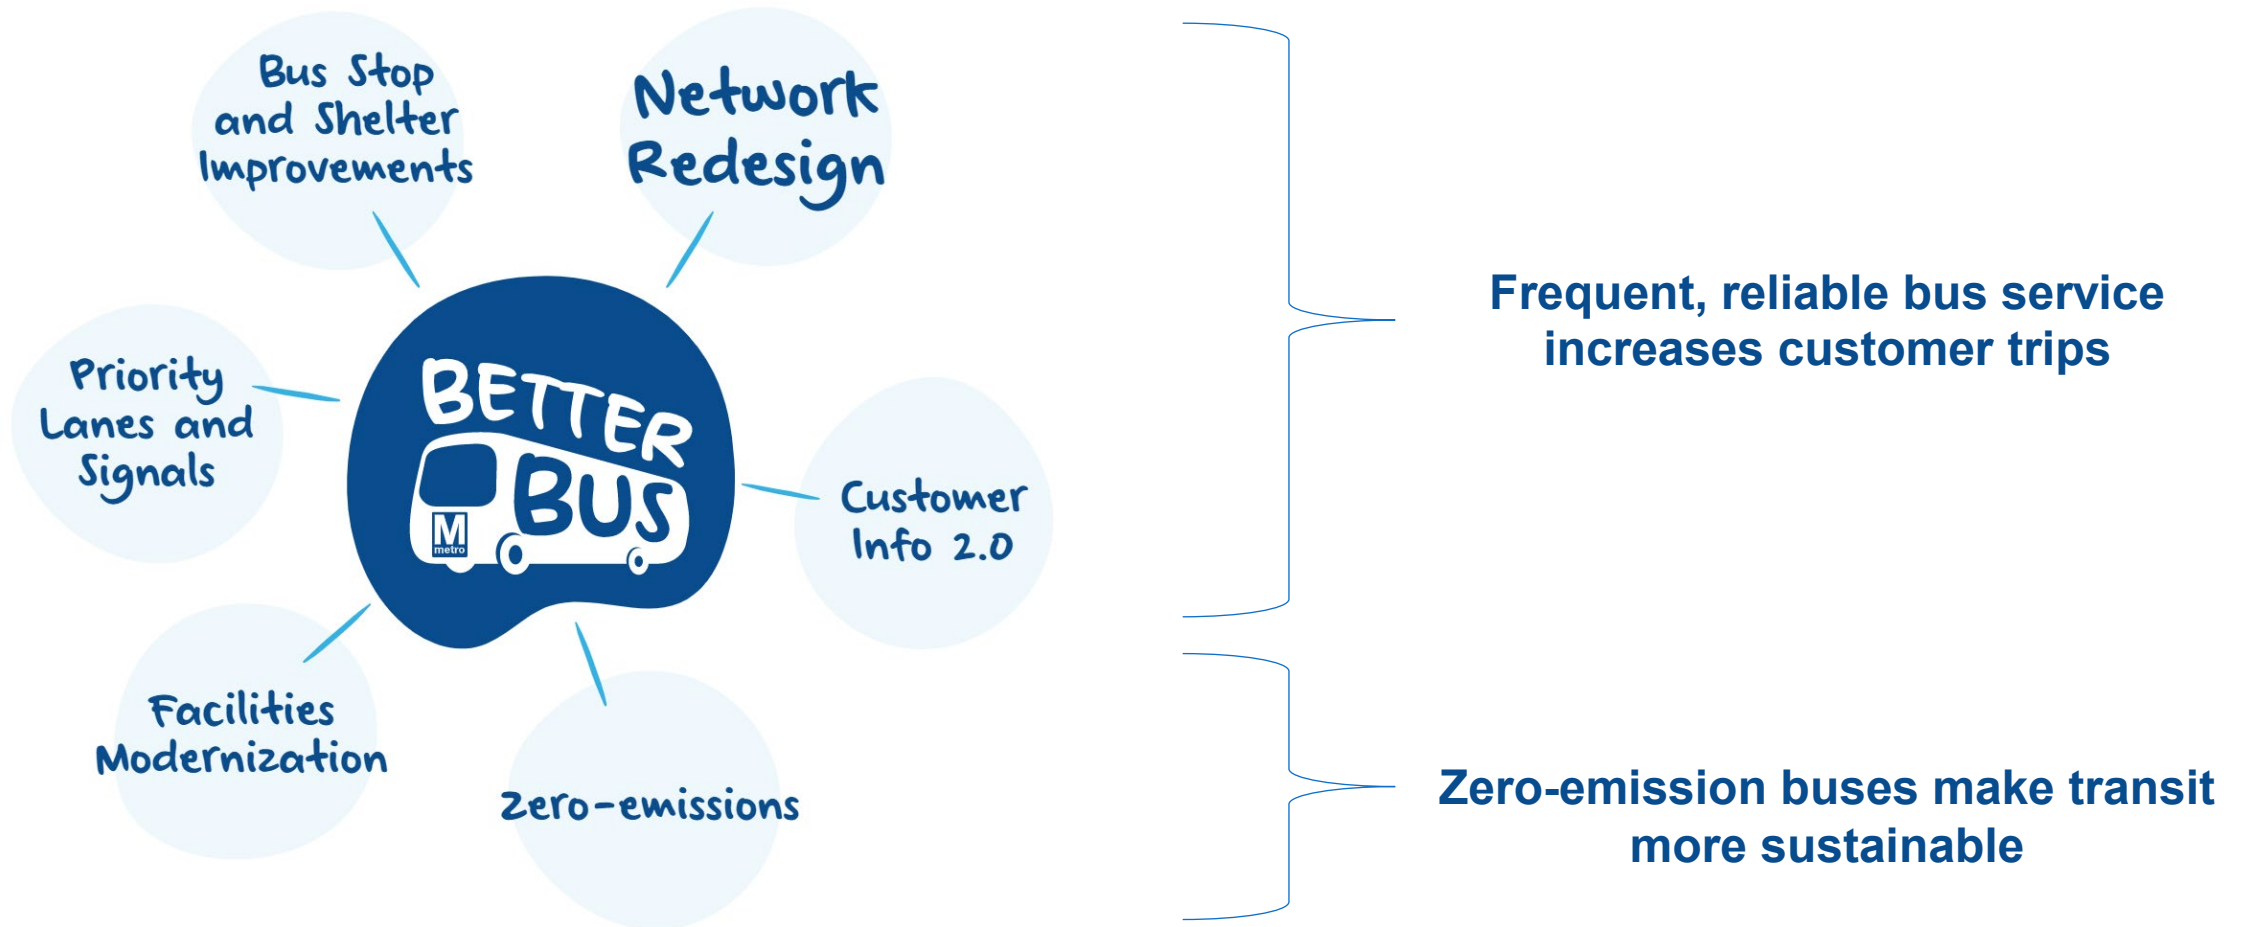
Bus Stop and Shelter Improvements

Network Redesign

Priority Lanes and Signals

BETTER BUS

M metro

Customer Info 2.0

Facilities Modernization

Zero-emissions

Frequent, reliable bus service increases customer trips

Zero-emission buses make transit more sustainable